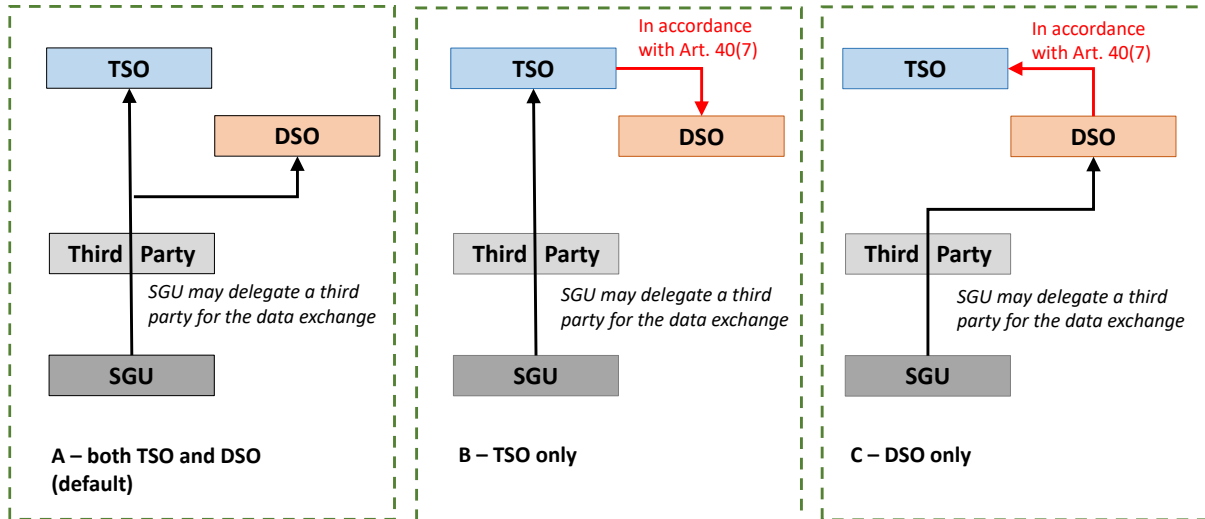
TSO

DSO

Third Party

SGU may delegate a third party for the data exchange

SGU

A – both TSO and DSO (default)

In accordance with Art. 40(7)

TSO

DSO

Third Party

SGU may delegate a third party for the data exchange

SGU

B – TSO only

In accordance with Art. 40(7)

TSO

DSO

Third Party

SGU may delegate a third party for the data exchange

SGU

C – DSO only